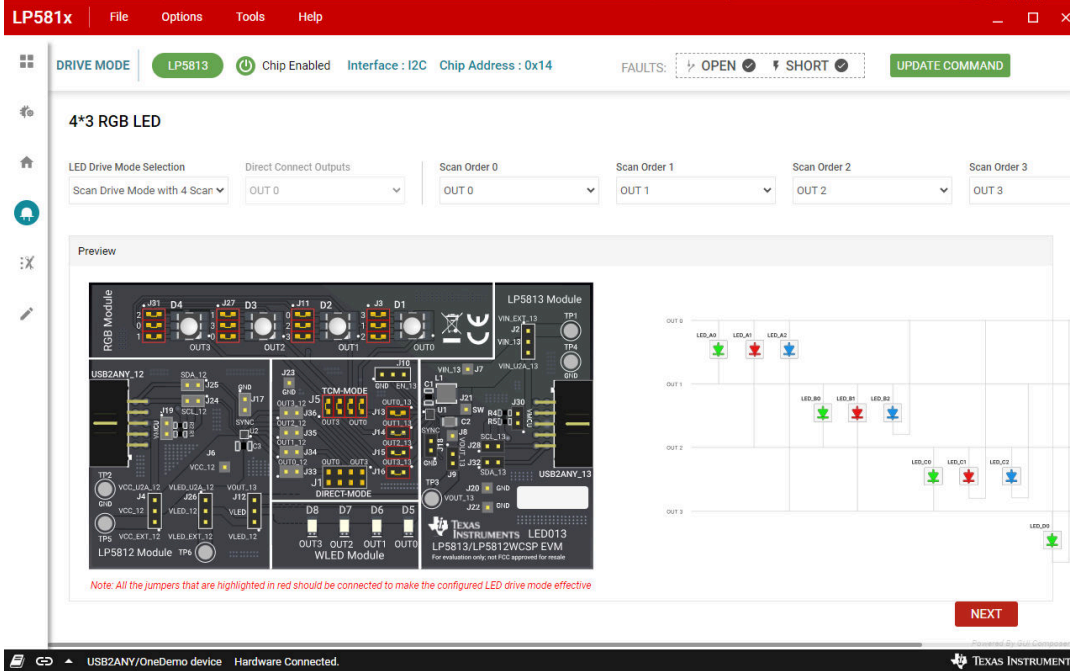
LP581x File Options Tools Help

DRIVE MODE LP5813 Chip Enabled Interface : I2C Chip Address : 0x14 FAULTS: OPEN SHORT UPDATE COMMAND

4*3 RGB LED

LED Drive Mode Selection
Scan Drive Mode with 4 Scan

Direct Connect Outputs
OUT 0

Scan Order 0
OUT 0

Scan Order 1
OUT 1

Scan Order 2
OUT 2

Scan Order 3
OUT 3

Preview

RGB Module J31 D4 J27 D3 J11 D2 J3 D1 OUT3 OUT2 OUT1 OUT0
LP5813 Module VIN_EXT_13 J2 VIN_13 TP1 TP4 VIN_U2A_13 GND
USB2ANY_12 SDA_12 J25 J24 SCL_12 J19 GND J17 SYNC J23 GND J10 GND EN_13 VIN_13 J7 C1 L1 J21 U1 SW C2 J8 SYNC J18 J28 SCL_13 J30 J32 SDA_13 J9 GND
TCM-MODE J5 OUT3 OUT2 OUT1 OUT0 J36 J13 OUT0_13 OUT3_12 OUT2_12 J35 J14 OUT1_13 OUT1_12 J34 OUT2_13 J15 OUT0_12 OUT3_13 J33 J1 J16 DIRECT-MODE
J6 VCC_12 TP2 GND VCC_U2A_12 J4 VCC_12 VLED_U2A_12 J26 VLED_12 VOUT_13 J12 VLED TP5 VCC_EXT_12 VLED_EXT_12 VLED_12 LP5812 Module TP6
D8 D7 D6 D5 OUT3 OUT2 OUT1 OUT0 WLED Module
TP3 VOUT_13 J20 GND J22 GND USB2ANY_13
TEXAS INSTRUMENTS LED013 LP5813/LP5812WCSP EVM For evaluation only; not FCC approved for resale

OUT 0 LED_A0 LED_A1 LED_A2
OUT 1 LED_B0 LED_B1 LED_B2
OUT 2 LED_C0 LED_C1 LED_C2
OUT 3 LED_D0

Note: All the jumpers that are highlighted in red should be connected to make the configured LED drive mode effective

NEXT

Powered By GUI Composer

USB2ANY/OneDemo device Hardware Connected. TEXAS INSTRUMENTS